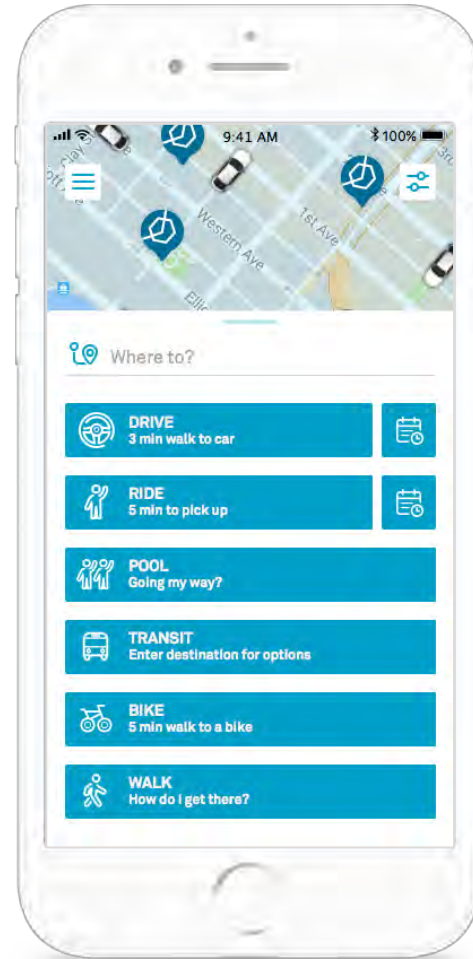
9:41 AM
100%

Clay St
Western Ave
1st Ave
Elli

Where to?

DRIVE
3 min walk to car

RIDE
5 min to pick up

POOL
Going my way?

TRANSIT
Enter destination for options

BIKE
5 min walk to a bike

WALK
How do I get there?